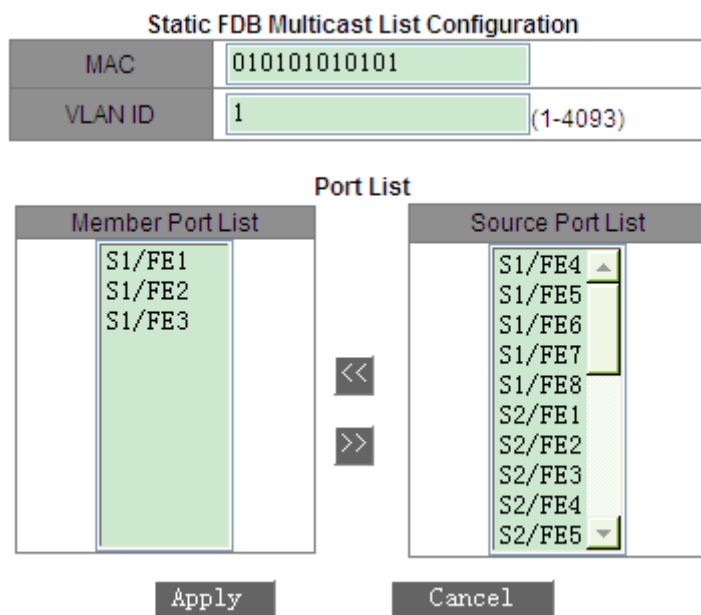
Static FDB Multicast List Configuration

| MAC | 010101010101 |
|---|---|
| VLAN ID | 1 (1-4093) |

Port List

Member Port List

S1/FE1
S1/FE2
S1/FE3

<<

>>

Source Port List

S1/FE4
S1/FE5
S1/FE6
S1/FE7
S1/FE8
S2/FE1
S2/FE2
S2/FE3
S2/FE4
S2/FE5

Apply

Cancel